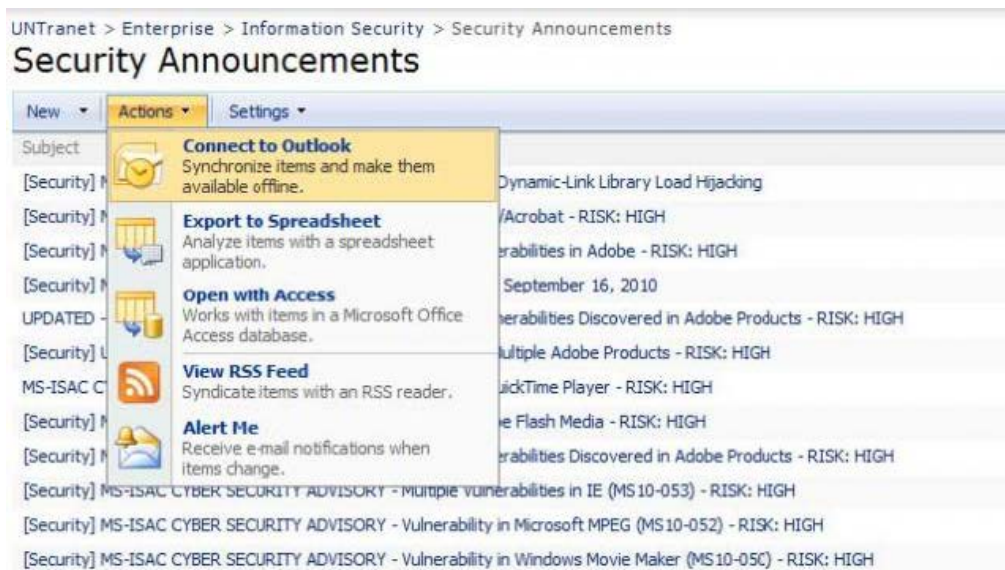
UNTranet > Enterprise > Information Security > Security Announcements

Security Announcements

New • Actions • Settings •

Subject

Connect to Outlook
Synchronize items and make them available offline.

Export to Spreadsheet
Analyze items with a spreadsheet application.

Open with Access
Works with items in a Microsoft Office Access database.

View RSS Feed
Syndicate items with an RSS reader.

Alert Me
Receive e-mail notifications when items change.

[Security] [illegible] Dynamic-Link Library Load Hijacking

[Security] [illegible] /Acrobat - RISK: HIGH

[Security] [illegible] rabilities in Adobe - RISK: HIGH

[Security] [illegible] September 16, 2010

UPDATED - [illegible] nerabilities Discovered in Adobe Products - RISK: HIGH

[Security] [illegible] ultiple Adobe Products - RISK: HIGH

MS-ISAC C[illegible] ickTime Player - RISK: HIGH

[Security] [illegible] e Flash Media - RISK: HIGH

[Security] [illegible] rabilities Discovered in Adobe Products - RISK: HIGH

[Security] MS-ISAC CYBER SECURITY ADVISORY - Multiple Vulnerabilities in IE (MS10-053) - RISK: HIGH

[Security] MS-ISAC CYBER SECURITY ADVISORY - Vulnerability in Microsoft MPEG (MS10-052) - RISK: HIGH

[Security] MS-ISAC CYBER SECURITY ADVISORY - Vulnerability in Windows Movie Maker (MS10-050) - RISK: HIGH